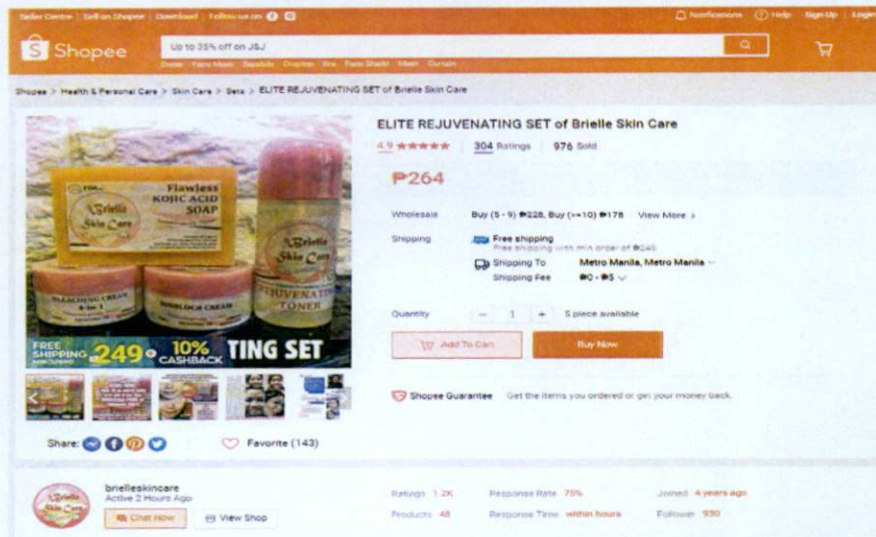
Seller Centre | Sell on Shopee | Download | Follow us on

Notifications Help Sign Up Login

Shopee

Up to 35% off on J&J

Shopee > Health & Personal Care > Skin Care > Sets > ELITE REJUVENATING SET of Brielle Skin Care

FDA
Flawless KOJIC ACID SOAP
Brielle Skin Care
Brielle Skin Care
BLEACHING CREAM
SUNBLOCK CREAM
REJUVENATING TONER

FREE SHIPPING ₱249 10% CASHBACK TING SET

Share:

Favorite (143)

ELITE REJUVENATING SET of Brielle Skin Care

4.9 ★★★★★ | 304 Ratings | 976 Sold

₱264

Wholesale Buy (5 - 9) ₱228, Buy (>=10) ₱178 View More >

Shipping Free shipping
Free shipping with min order of ₱249
Shipping To Metro Manila, Metro Manila
Shipping Fee ₱0 - ₱5

Quantity − 1 + 5 piece available

Add To Cart Buy Now

Shopee Guarantee Get the items you ordered or get your money back.

brielleskincare
Active 2 Hours Ago
Chat Now View Shop

Ratings 1.2K
Products 48
Response Rate 75%
Response Time within hours
Joined 4 years ago
Follower 930